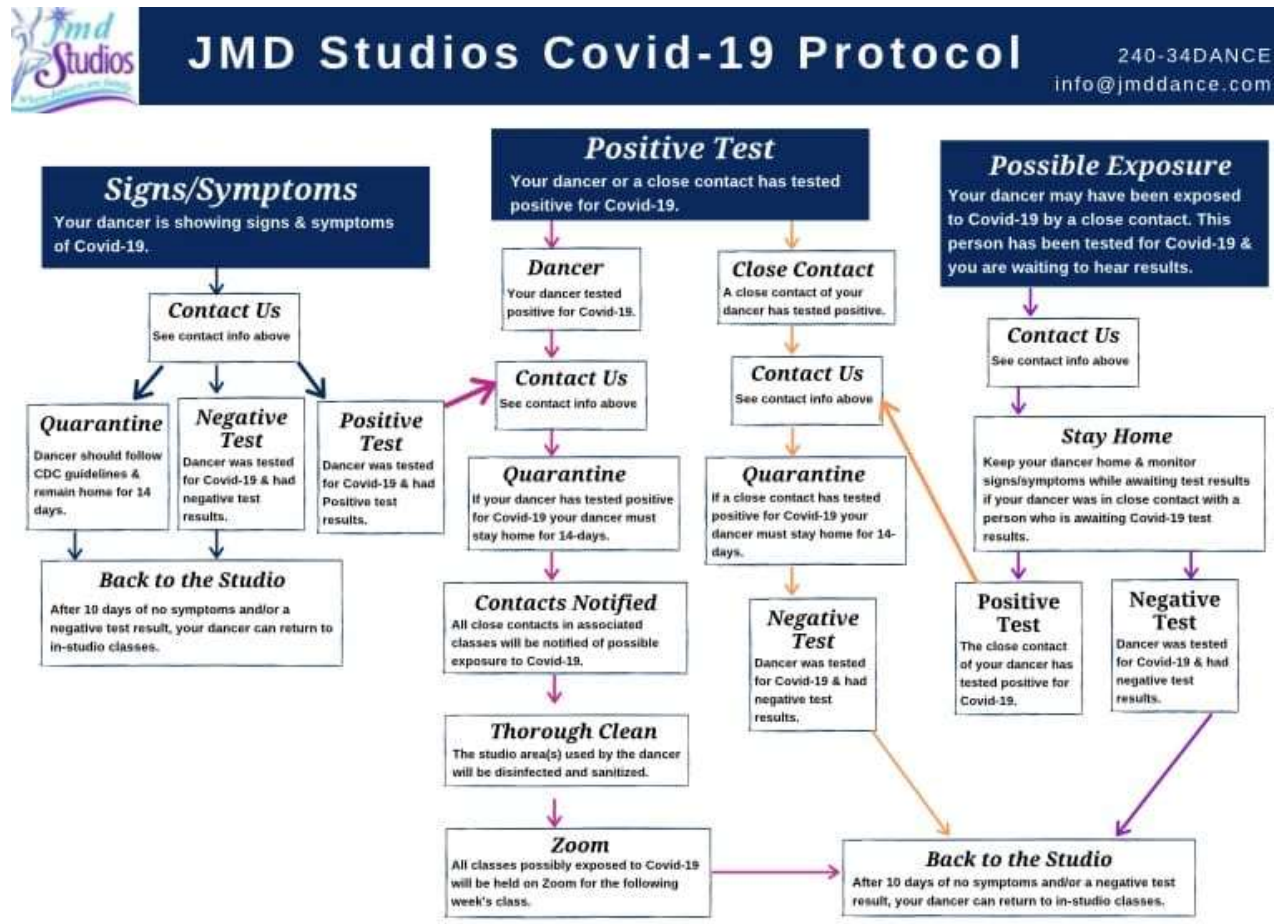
Jmd Studios
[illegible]

JMD Studios Covid-19 Protocol

240-34DANCE
info@jmddance.com

Signs/Symptoms
Your dancer is showing signs & symptoms of Covid-19.

Contact Us
See contact info above

Quarantine
Dancer should follow CDC guidelines & remain home for 14 days.

Negative Test
Dancer was tested for Covid-19 & had negative test results.

Positive Test
Dancer was tested for Covid-19 & had Positive test results.

Back to the Studio
After 10 days of no symptoms and/or a negative test result, your dancer can return to in-studio classes.

Positive Test
Your dancer or a close contact has tested positive for Covid-19.

Dancer
Your dancer tested positive for Covid-19.

Contact Us
See contact info above

Quarantine
If your dancer has tested positive for Covid-19 your dancer must stay home for 14-days.

Contacts Notified
All close contacts in associated classes will be notified of possible exposure to Covid-19.

Thorough Clean
The studio area(s) used by the dancer will be disinfected and sanitized.

Zoom
All classes possibly exposed to Covid-19 will be held on Zoom for the following week's class.

Close Contact
A close contact of your dancer has tested positive.

Contact Us
See contact info above

Quarantine
If a close contact has tested positive for Covid-19 your dancer must stay home for 14-days.

Negative Test
Dancer was tested for Covid-19 & had negative test results.

Possible Exposure
Your dancer may have been exposed to Covid-19 by a close contact. This person has been tested for Covid-19 & you are waiting to hear results.

Contact Us
See contact info above

Stay Home
Keep your dancer home & monitor signs/symptoms while awaiting test results if your dancer was in close contact with a person who is awaiting Covid-19 test results.

Positive Test
The close contact of your dancer has tested positive for Covid-19.

Negative Test
Dancer was tested for Covid-19 & had negative test results.

Back to the Studio
After 10 days of no symptoms and/or a negative test result, your dancer can return to in-studio classes.